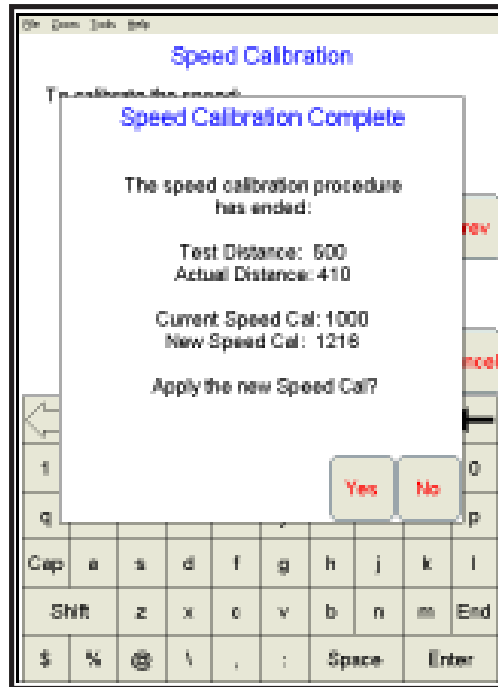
File Zoom Tools Help

Speed Calibration

To calibrate the speed:

Speed Calibration Complete

The speed calibration procedure has ended:

Test Distance: 500
Actual Distance: 410

Current Speed Cal: 1000
New Speed Cal: 1218

Apply the new Speed Cal?

rev

ncel

Yes No

1 0
q p
Cap a s d f g h j k l
Shift z x c v b n m End
$ % @ \ , : Space Enter